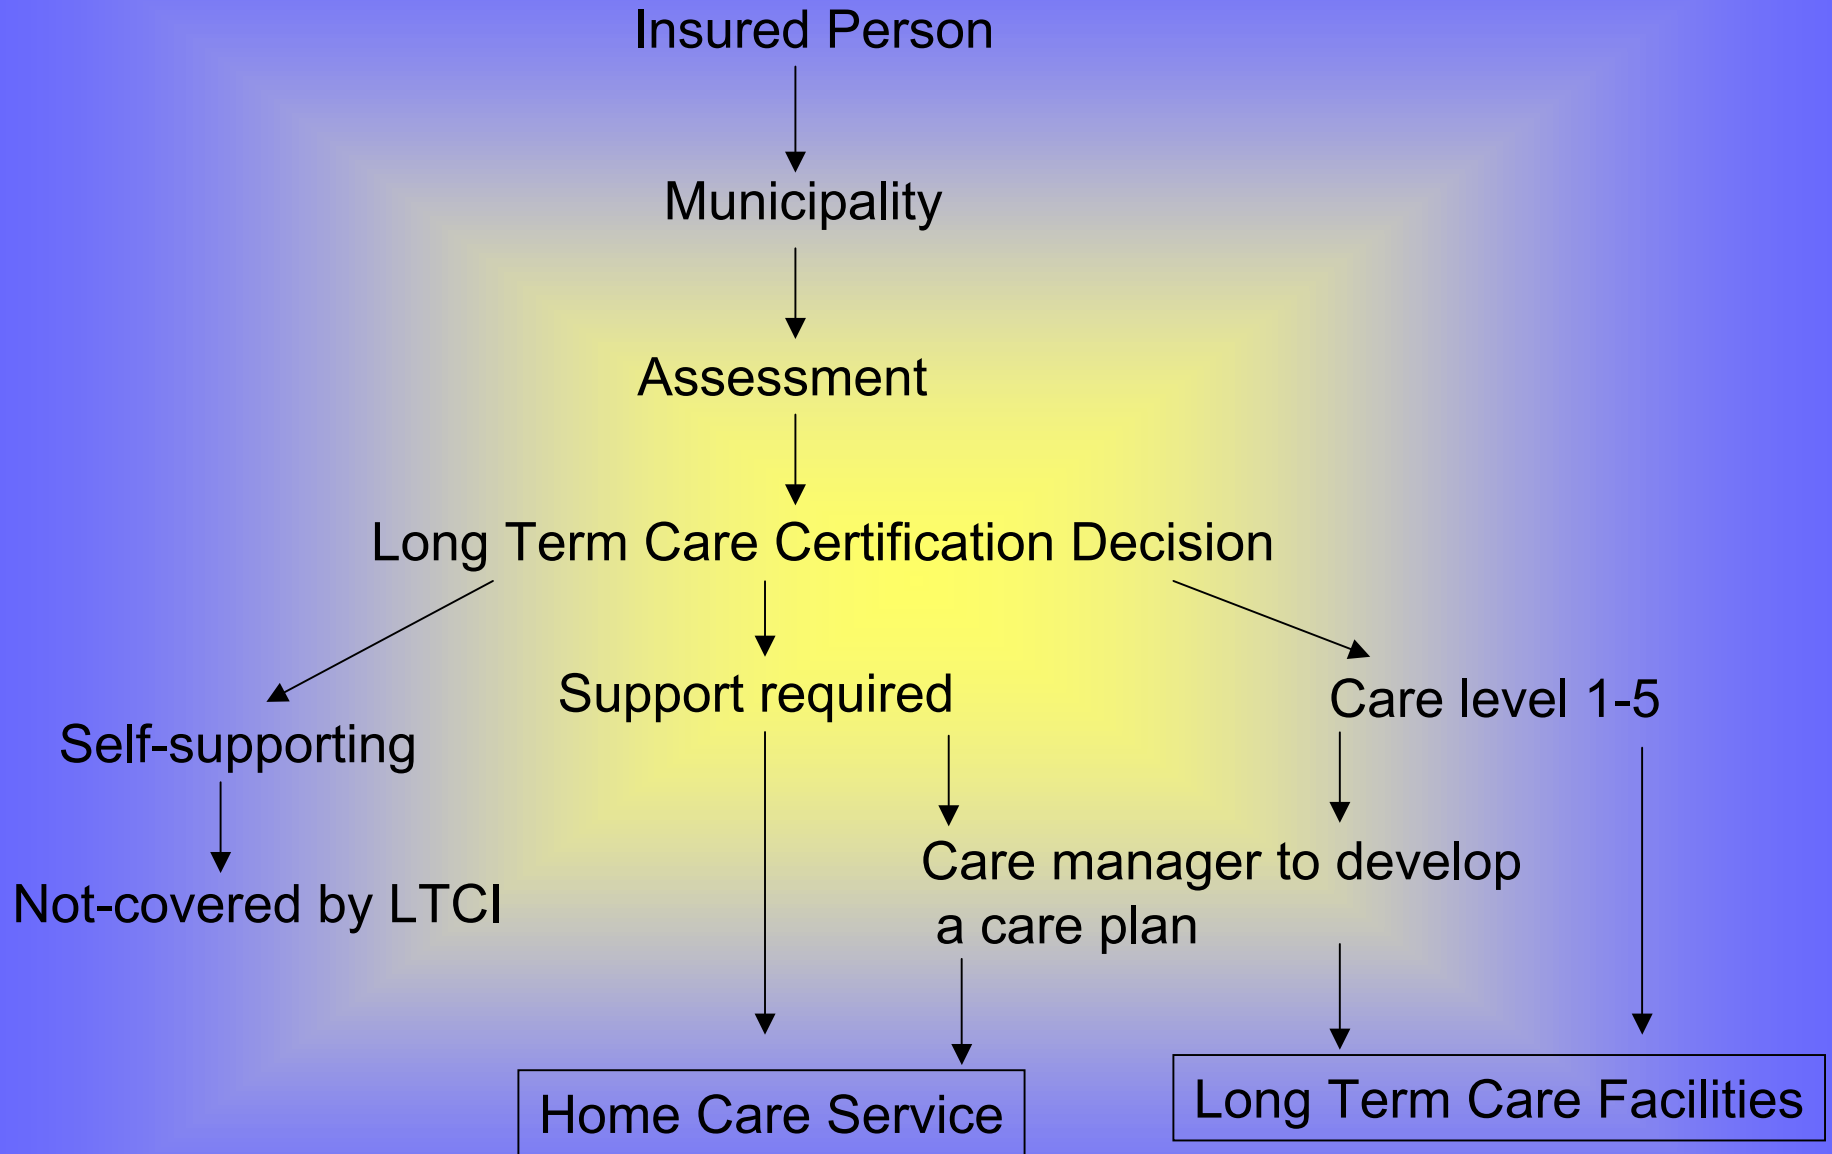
Insured Person

Municipality

Assessment

Long Term Care Certification Decision

Self-supporting

Support required

Care level 1-5

Not-covered by LTCI

Care manager to develop a care plan

Home Care Service

Long Term Care Facilities